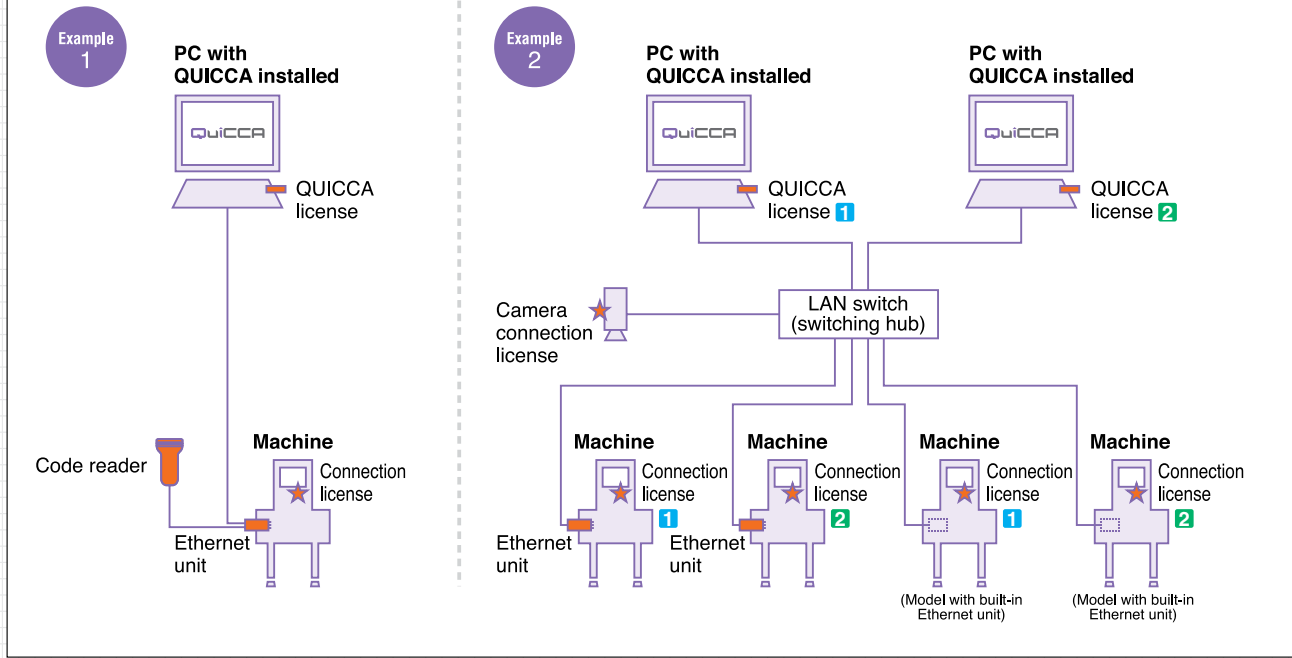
Example
1

PC with
QUICCA installed

QuiCCA

QUICCA
license

Code reader

Machine

Connection
license

Ethernet
unit

Example
2

PC with
QUICCA installed

QuiCCA

QUICCA
license 1

PC with
QUICCA installed

QuiCCA

QUICCA
license 2

Camera
connection
license

LAN switch
(switching hub)

Machine

Connection
license 1

Ethernet
unit

Machine

Connection
license 2

Ethernet
unit

Machine

Connection
license 1

(Model with built-in
Ethernet unit)

Machine

Connection
license 2

(Model with built-in
Ethernet unit)